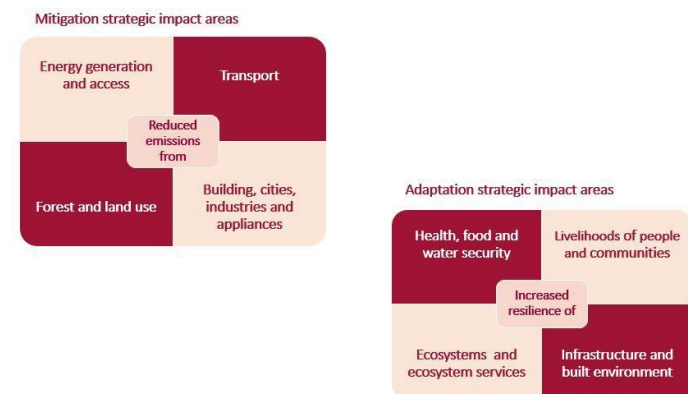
Mitigation strategic impact areas

Energy generation and access

Transport

Reduced emissions from

Forest and land use

Building, cities, industries and appliances

Adaptation strategic impact areas

Health, food and water security

Livelihoods of people and communities

Increased resilience of

Ecosystems and ecosystem services

Infrastructure and built environment